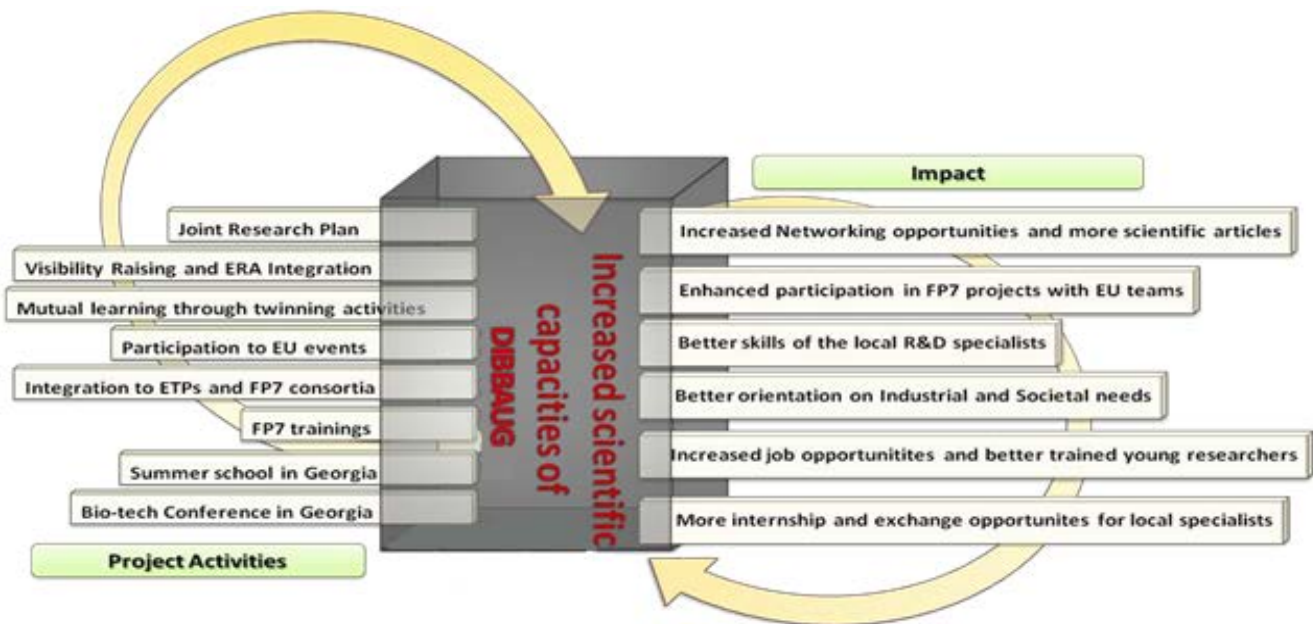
Joint Research Plan

Visibility Raising and ERA Integration

Mutual learning through twinning activities

Participation to EU events

Integration to ETPs and FP7 consortia

FP7 trainings

Summer school in Georgia

Bio-tech Conference in Georgia

Project Activities

Increased scientific capacities of DIBBAUG

Impact

Increased Networking opportunities and more scientific articles

Enhanced participation in FP7 projects with EU teams

Better skills of the local R&D specialists

Better orientation on Industrial and Societal needs

Increased job opportunitites and better trained young researchers

More internship and exchange opportunites for local specialists